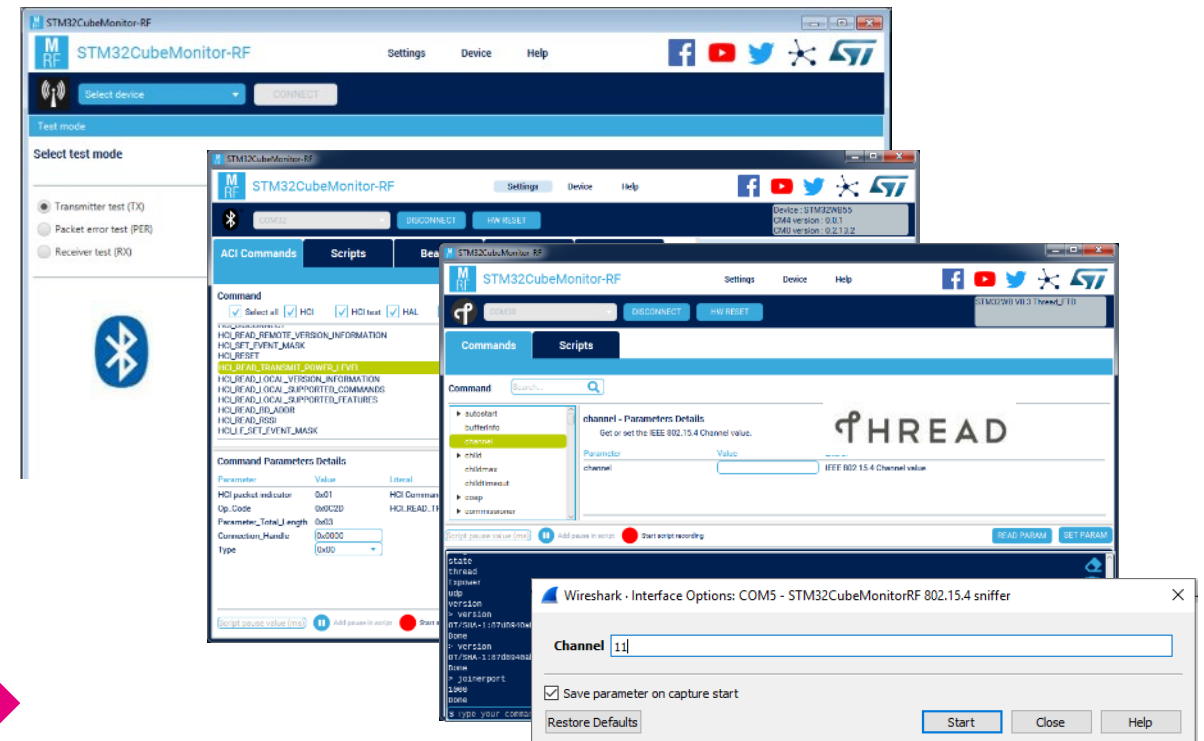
STM32CubeMonitor-RF

STM32CubeMonitor-RF

Settings Device Help

Select device CONNECT

Test mode

Select test mode

Transmitter test (TX)
Packet error test (PER)
Receiver test (RX)

STM32CubeMonitor-RF

STM32CubeMonitor-RF

Settings Device Help

COM32 DISCONNECT HW RESET

Device : STM32WB55
CM4 version : 0.0.1
CM0 version : 0.2.13.2

ACI Commands Scripts Bea

Command

Select all HCI HCI test HAL

HCI_READ_REMOTE_VERSION_INFORMATION
HCI_SET_EVENT_MASK
HCI_RESET
HCI_READ_TRANSMIT_POWER_LEVEL
HCI_READ_LOCAL_VERSION_INFORMATION
HCI_READ_LOCAL_SUPPORTED_COMMANDS
HCI_READ_LOCAL_SUPPORTED_FEATURES
HCI_READ_BD_ADDR
HCI_READ_RSSI
HCI_LE_SET_EVENT_MASK

Command Parameters Details

| Parameter | Value | Literal |
|---|---|---|
| HCI packet indicator | 0x01 | HCI Comman |
| Op_Code | 0x0C2D | HCI_READ_TR |
| Parameter_Total_Length | 0x03 | |
| Connection_Handle | 0x0000 | |
| Type | 0x00 | |

Script pause value (ms) Add pause in script Start

STM32CubeMonitor-RF

STM32CubeMonitor-RF

Settings Device Help

COM38 DISCONNECT HW RESET

STM32WB V0.3 Thread_FTD

Commands Scripts

Command Search...

autostart
bufferinfo
channel
child
childmax
childtimeout
coap
commissioner

channel - Parameters Details
Get or set the IEEE 802.15.4 Channel value.

THREAD

| Parameter | Value | Literal |
|---|---|---|
| channel | | IEEE 802.15.4 Channel value |

Script pause value (ms) Add pause in script Start script recording READ PARAM SET PARAM

state
thread
txpower
udp
version
> version
OT/SHA-1:87d894b
Done
> version
OT/SHA-1:87d894b
Done
> joinerport
1000
Done
> type your comma

Wireshark · Interface Options: COM5 - STM32CubeMonitorRF 802.15.4 sniffer

Channel 11

Save parameter on capture start

Restore Defaults Start Close Help